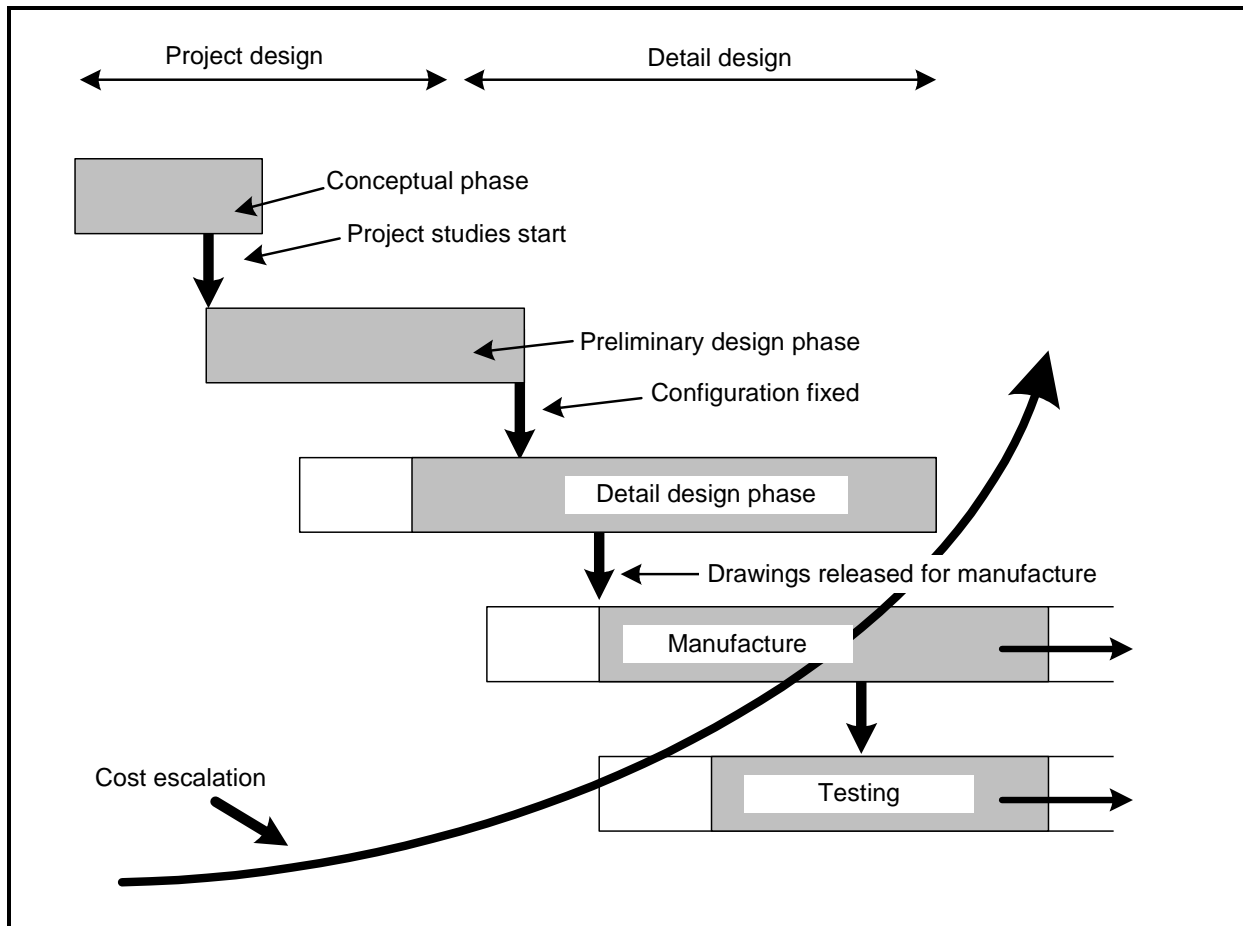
Project design

Detail design

Conceptual phase

Project studies start

Preliminary design phase

Configuration fixed

Detail design phase

Drawings released for manufacture

Manufacture

Cost escalation

Testing